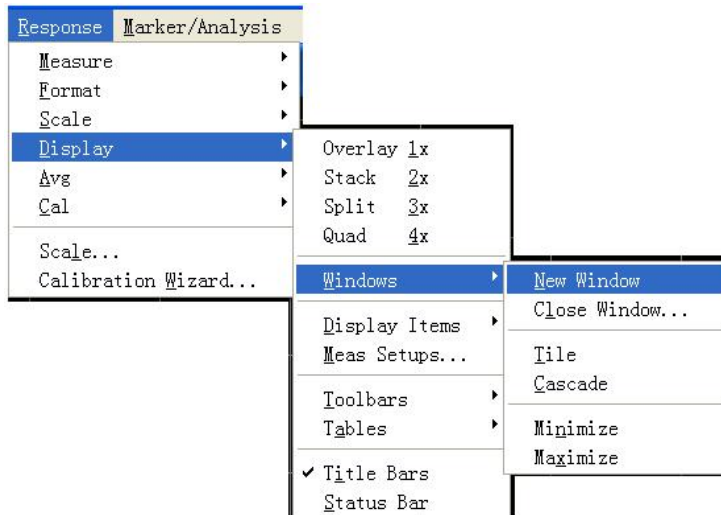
Response Marker/Analysis

Measure
Format
Scale
Display
Avg
Cal

Scale...
Calibration Wizard...

Overlay 1x
Stack 2x
Split 3x
Quad 4x

Windows

Display Items
Meas Setups...

Toolbars
Tables

✔ Title Bars
Status Bar

New Window
Close Window...

Tile
Cascade

Minimize
Maximize